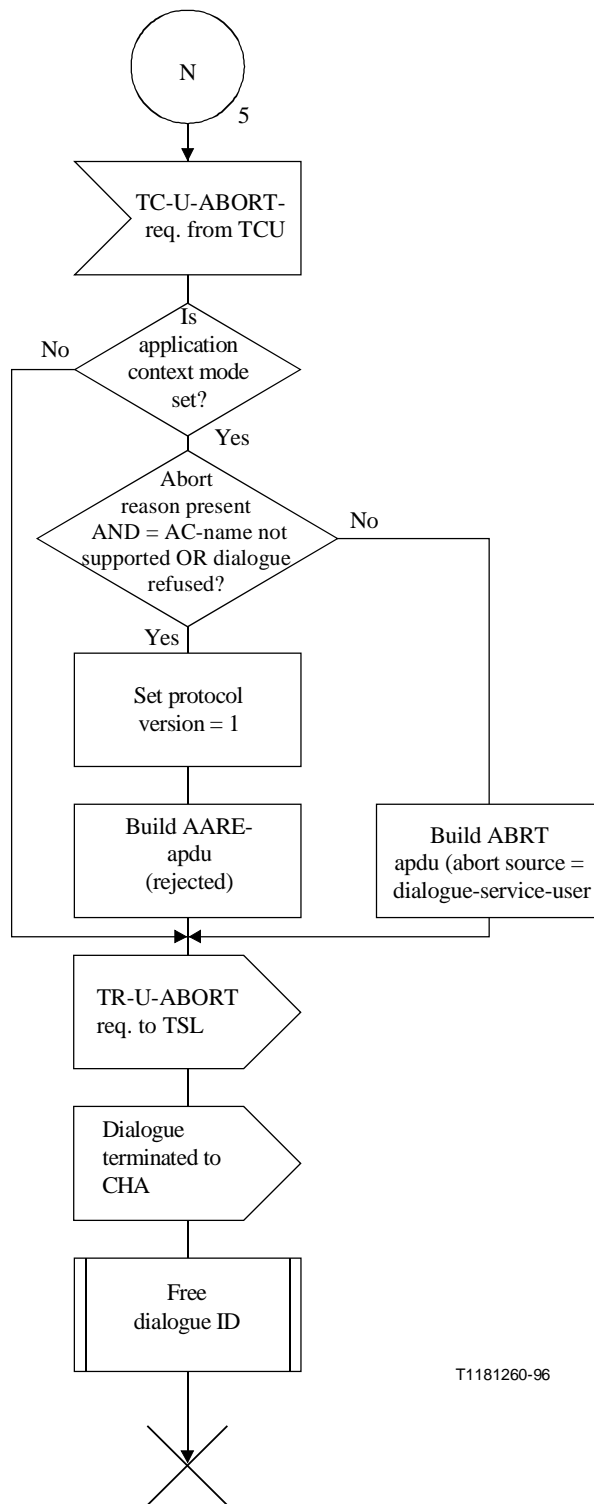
N

5

TC-U-ABORT-req. from TCU

Is application context mode set?

No

Yes

Abort reason present AND = AC-name not supported OR dialogue refused?

No

Yes

Set protocol version = 1

Build AARE-apdu (rejected)

Build ABRT apdu (abort source = dialogue-service-user

TR-U-ABORT req. to TSL

Dialogue terminated to CHA

Free dialogue ID

T1181260-96